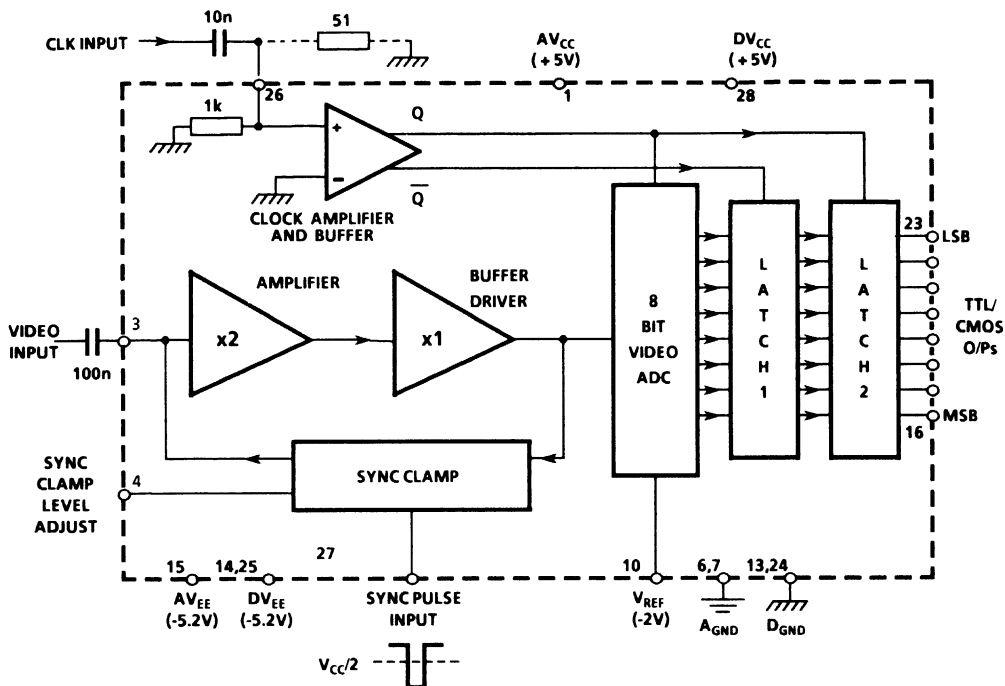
10n
51
CLK INPUT
$AV_{CC}$ (+5V)
$DV_{CC}$ (+5V)
26
1
28
1k
Q
$\overline{Q}$
CLOCK AMPLIFIER AND BUFFER
AMPLIFIER
BUFFER DRIVER
VIDEO INPUT
100n
3
x2
x1
8 BIT VIDEO ADC
L A T C H 1
L A T C H 2
23
LSB
TTL/ CMOS O/Ps
MSB
16
SYNC CLAMP LEVEL ADJUST
4
SYNC CLAMP
15
14,25
27
10
6,7
13,24
$AV_{EE}$ (-5.2V)
$DV_{EE}$ (-5.2V)
SYNC PULSE INPUT
$V_{REF}$ (-2V)
$A_{GND}$
$D_{GND}$
$V_{CC}/2$